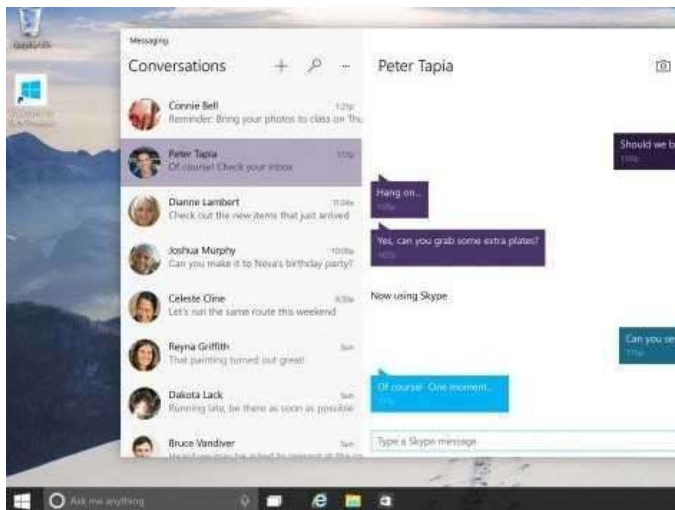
Messaging

Conversations

Peter Tapia

Connie Bell 12p
Reminder: Bring your photos to class on Thu

Peter Tapia 11p
Of course! Check your inbox

Dianne Lambert 11:04a
Check out the new items that just arrived

Joshua Murphy 10:09a
Can you make it to Neva's birthday party?

Celeste Cline 8:30a
Let's run the same route this weekend

Reyna Griffith Sun
That painting turned out great!

Dakota Lack Sun
Running late, be there as soon as possible

Bruce Vandiver Sun
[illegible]

Should we b
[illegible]

Hang on...
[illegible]

Yes, can you grab some extra plates?
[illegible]

Now using Skype

Can you se
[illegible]

Of course! One moment...
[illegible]

Type a Skype message

Ask me anything